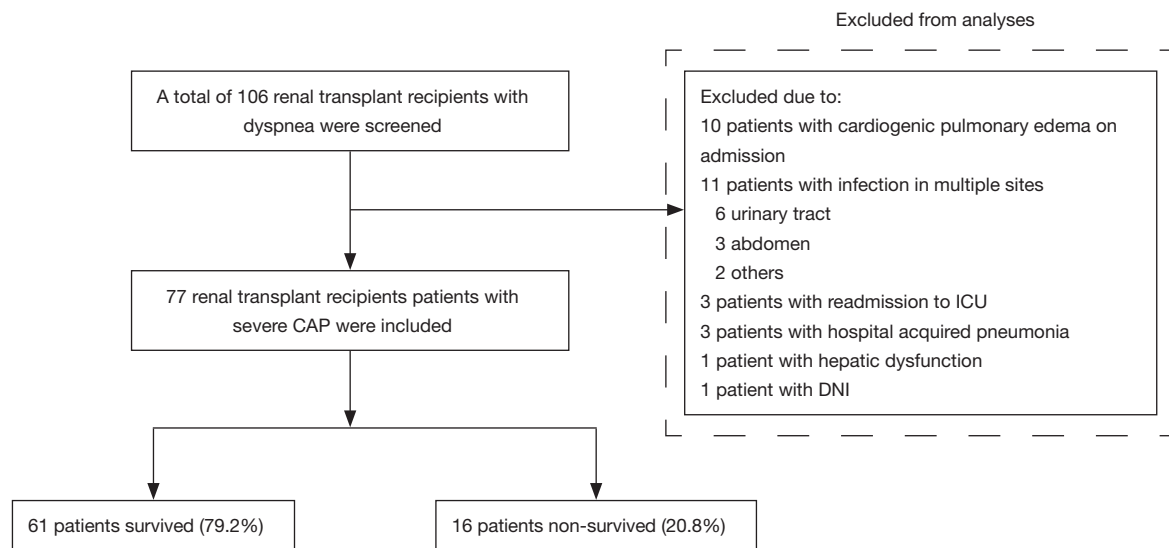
Excluded from analyses

A total of 106 renal transplant recipients with dyspnea were screened

Excluded due to:
10 patients with cardiogenic pulmonary edema on admission
11 patients with infection in multiple sites
6 urinary tract
3 abdomen
2 others
3 patients with readmission to ICU
3 patients with hospital acquired pneumonia
1 patient with hepatic dysfunction
1 patient with DNI

77 renal transplant recipients patients with severe CAP were included

61 patients survived (79.2%)

16 patients non-survived (20.8%)